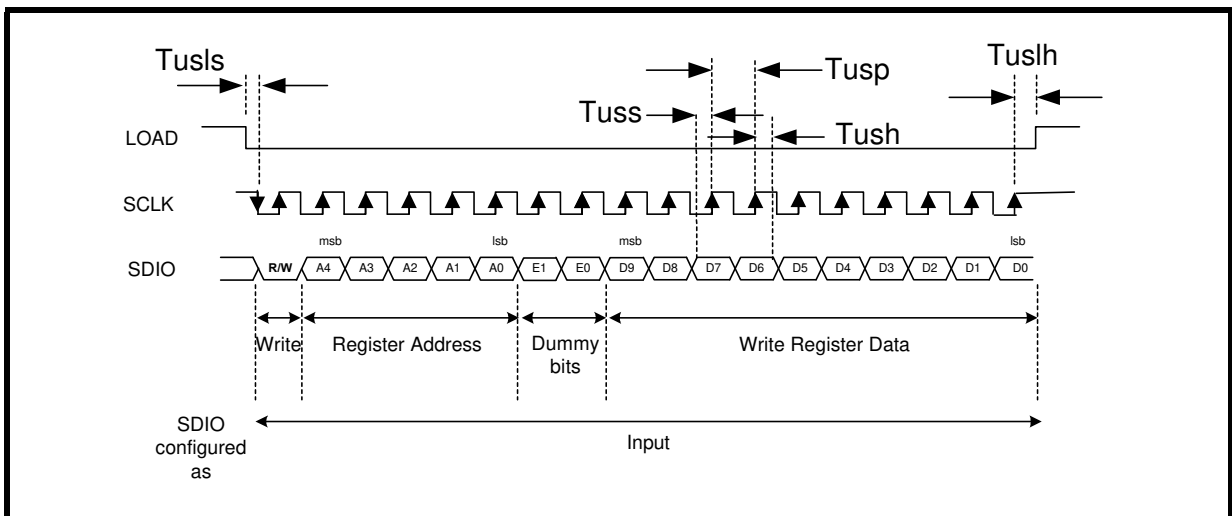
Tusls

Tusp

Tuslh

Tuss

Tush

LOAD

SCLK

msb lsb msb lsb

SDIO

R/W A4 A3 A2 A1 A0 E1 E0 D9 D8 D7 D6 D5 D4 D3 D2 D1 D0

Write

Register Address

Dummy bits

Write Register Data

SDIO configured as

Input